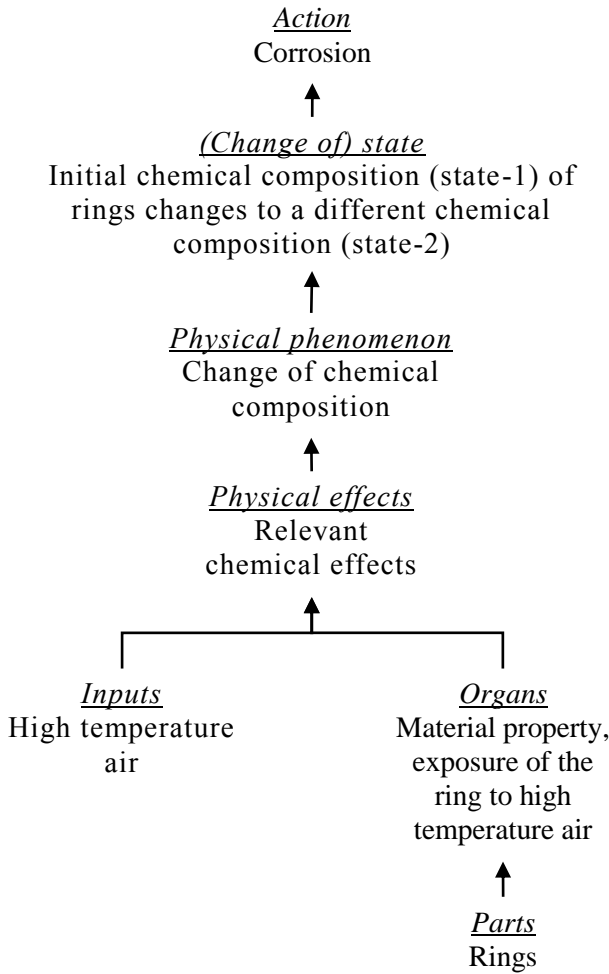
Action
Corrosion

(Change of) state
Initial chemical composition (state-1) of rings changes to a different chemical composition (state-2)

Physical phenomenon
Change of chemical composition

Physical effects
Relevant chemical effects

Inputs
High temperature air

Organs
Material property, exposure of the ring to high temperature air

Parts
Rings